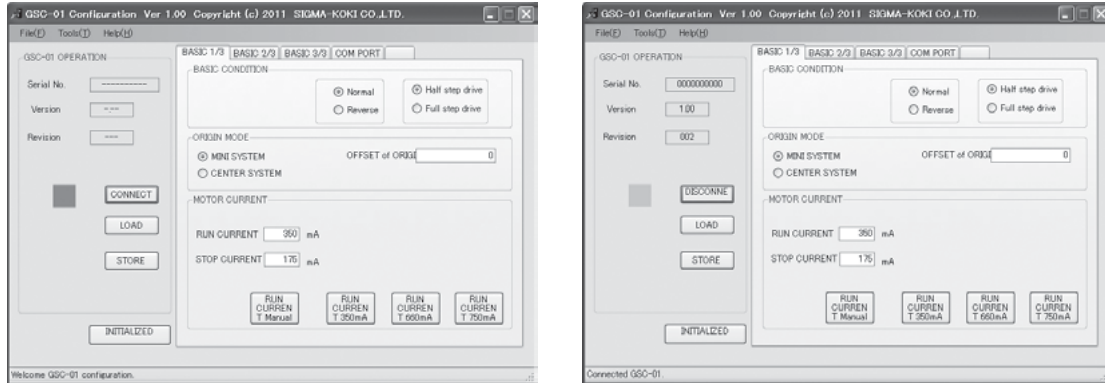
GSC-01 Configuration Ver 1.00 Copyright (c) 2011 SIGMA-KOKI CO.,LTD.

File(F) Tools(T) Help(H)

GSC-01 OPERATION

Serial No. -----------

Version ----

Revision ----

CONNECT

LOAD

STORE

INITIALIZED

BASIC 1/3 BASIC 2/3 BASIC 3/3 COM PORT

BASIC CONDITION

Normal

Reverse

Half step drive

Full step drive

ORIGIN MODE

MINI SYSTEM

CENTER SYSTEM

OFFSET of ORIG 0

MOTOR CURRENT

RUN CURRENT 350 mA

STOP CURRENT 175 mA

RUN CURREN T Manual

RUN CURREN T 350mA

RUN CURREN T 660mA

RUN CURREN T 750mA

Welcome GSC-01 configuration.

GSC-01 Configuration Ver 1.00 Copyright (c) 2011 SIGMA-KOKI CO.,LTD.

File(F) Tools(T) Help(H)

GSC-01 OPERATION

Serial No. 0000000000

Version 1.00

Revision 002

DISCONNE

LOAD

STORE

INITIALIZED

BASIC 1/3 BASIC 2/3 BASIC 3/3 COM PORT

BASIC CONDITION

Normal

Reverse

Half step drive

Full step drive

ORIGIN MODE

MINI SYSTEM

CENTER SYSTEM

OFFSET of ORIG 0

MOTOR CURRENT

RUN CURRENT 350 mA

STOP CURRENT 175 mA

RUN CURREN T Manual

RUN CURREN T 350mA

RUN CURREN T 660mA

RUN CURREN T 750mA

Connected GSC-01.